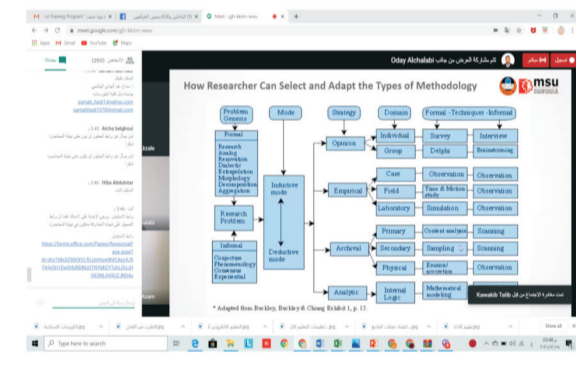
M ... Training Program
f ...
Meet - gjh-kknm-wxu
meet.google.com/gjh-kknm-wxu
Apps Gmail YouTube Maps

Oday Alchalabi

msu

How Researcher Can Select and Adapt the Types of Methodology

Problem Genesis
Formal
Research Analog Renovation Dialectic Extrapolation Morphology Decomposition Aggregation
Research Problem
Informal
Conjecture Phenomenology Consensus Experiential

Mode
Inductive mode
Deductive mode

Strategy
Opinion
Empirical
Archival
Analytic

Domain
Individual
Group
Case
Field
Laboratory
Primary
Secondary
Physical
Internal Logic

Formal - Techniques - Informal
Survey | Interview
Delphi | Brainstorming
Observation | Observation
Time & Motion study | Observation
Simulation | Observation
Content analysis | Scanning
Sampling | Scanning
Erosion/accretion | Observation
Mathematical modeling | Observation

* Adapted from Buckley, Buckley & Chiang Exhibit 1, p. 15.

Kawakib Talib

Archa Selghour
Hiba Abdulstar

sarah_fad@yahoo.com
https://forms.office.com/Pages/ResponsePage.aspx

Type here to search